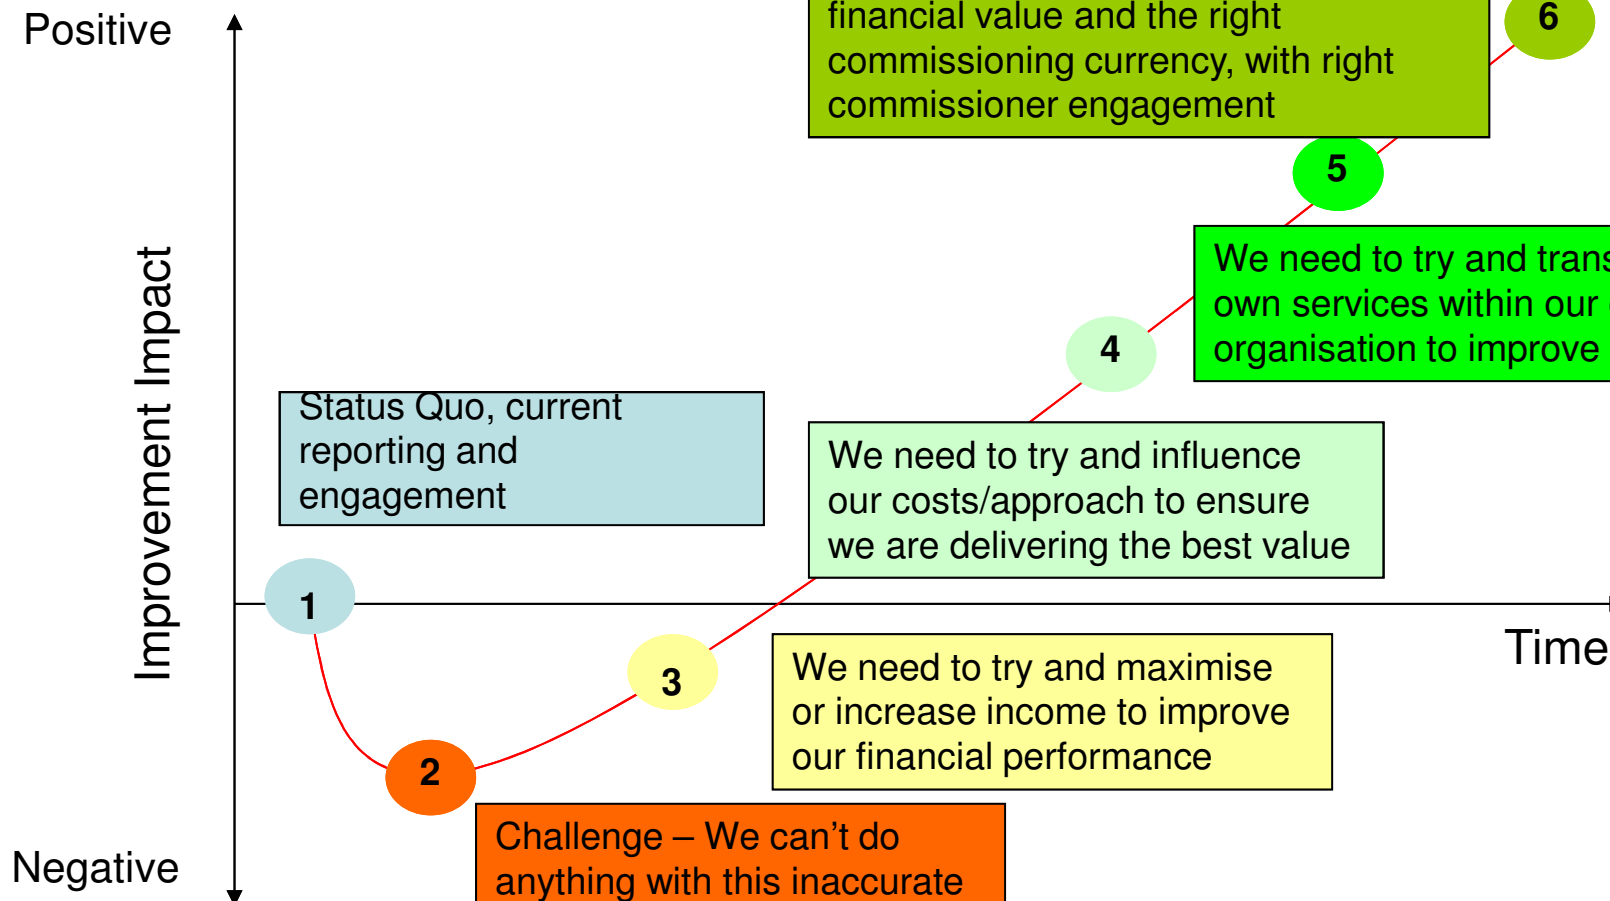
Positive

Improvement Impact

Negative

financial value and the right commissioning currency, with right commissioner engagement

6

5

We need to try and trans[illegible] own services within our organisation to improve

4

Status Quo, current reporting and engagement

We need to try and influence our costs/approach to ensure we are delivering the best value

1

Time

3

We need to try and maximise or increase income to improve our financial performance

2

Challenge – We can't do anything with this inaccurate